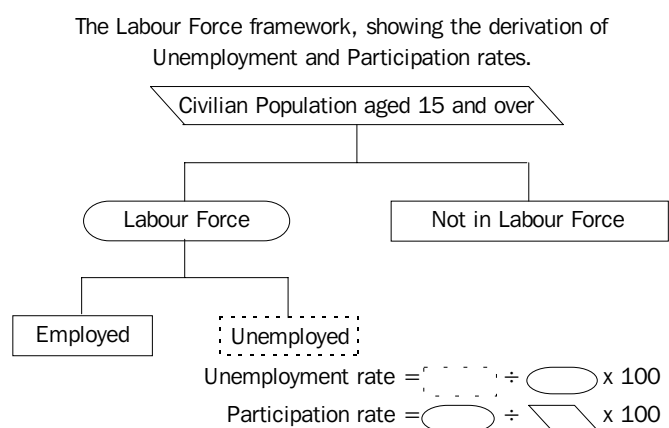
The Labour Force framework, showing the derivation of Unemployment and Participation rates.

Civilian Population aged 15 and over

Labour Force

Not in Labour Force

Employed

Unemployed

Unemployment rate = $\div$ x 100

Participation rate = $\div$ x 100